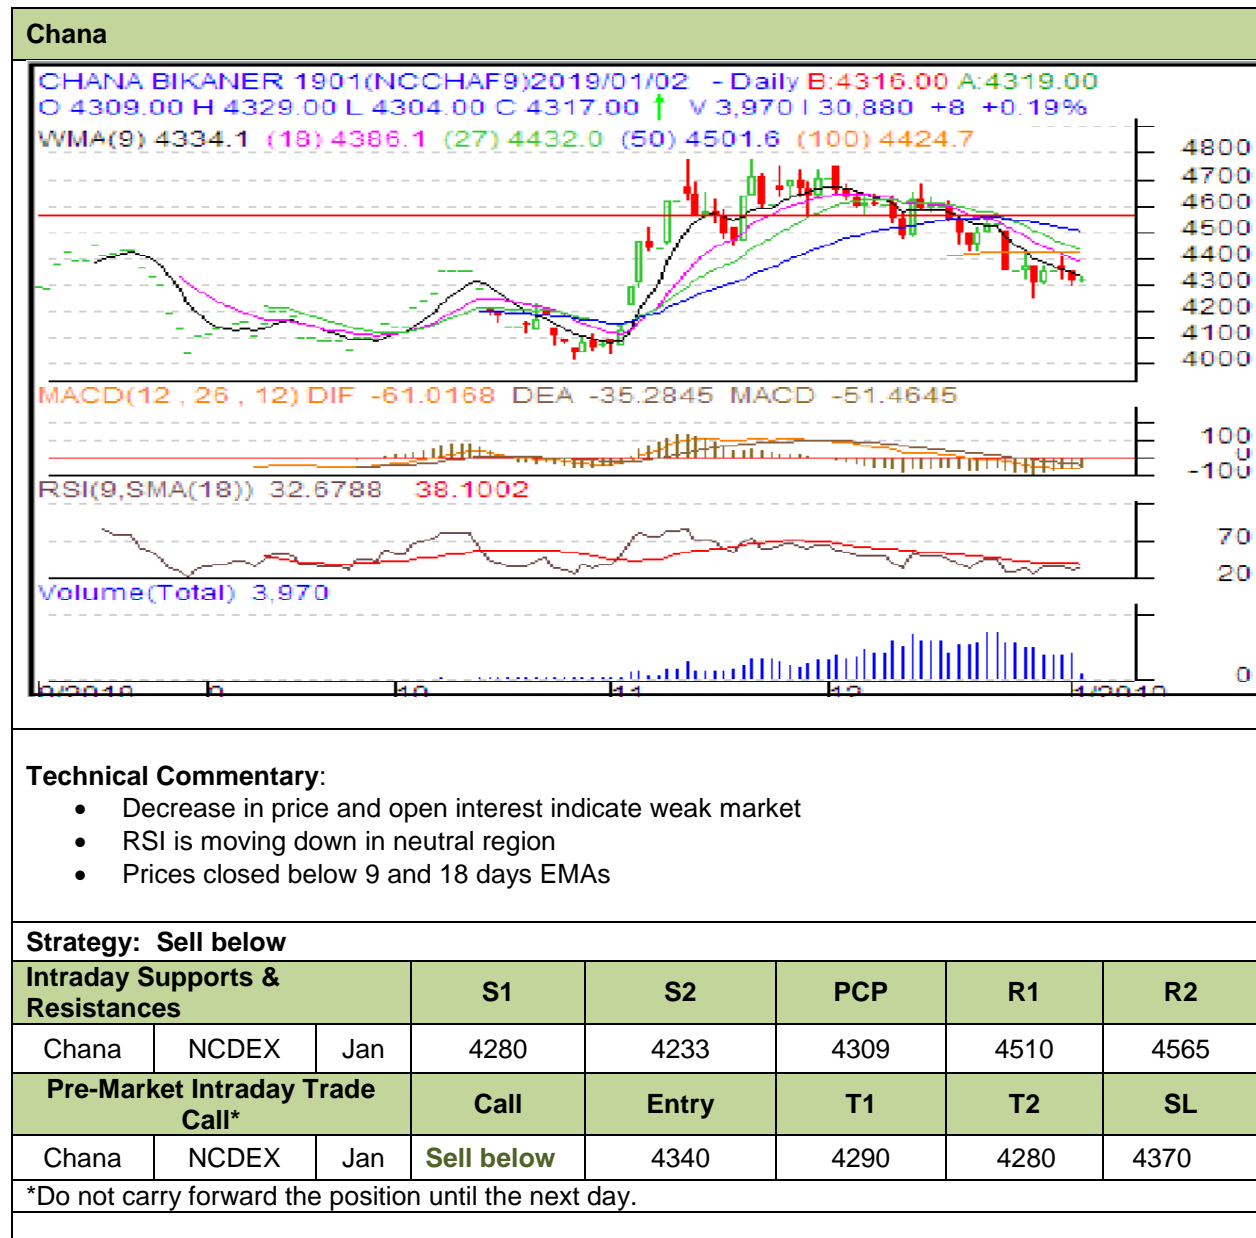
Chana

CHANA BIKANER 1901(NCCHAF9)2019/01/02 - Daily B:4316.00 A:4319.00
O 4309.00 H 4329.00 L 4304.00 C 4317.00 ↑ V 3,970 I 30,880 +8 +0.19%
WMA(9) 4334.1 (18) 4386.1 (27) 4432.0 (50) 4501.6 (100) 4424.7

4800
4700
4600
4500
4400
4300
4200
4100
4000

MACD(12 , 26 , 12) DIF -61.0168 DEA -35.2845 MACD -51.4645

100
0
-100

RSI(9,SMA(18)) 32.6788 38.1002

70
20

Volume(Total) 3,970

0

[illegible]/2018 9 10 11 12 1/2019

Technical Commentary:
• Decrease in price and open interest indicate weak market
• RSI is moving down in neutral region
• Prices closed below 9 and 18 days EMAs

Strategy: Sell below

| Intraday Supports & Resistances | | | S1 | S2 | PCP | R1 | R2 |
|---|---|---|---|---|---|---|---|
| Chana | NCDEX | Jan | 4280 | 4233 | 4309 | 4510 | 4565 |
| Pre-Market Intraday Trade Call* | | | Call | Entry | T1 | T2 | SL |
| Chana | NCDEX | Jan | Sell below | 4340 | 4290 | 4280 | 4370 |

*Do not carry forward the position until the next day.